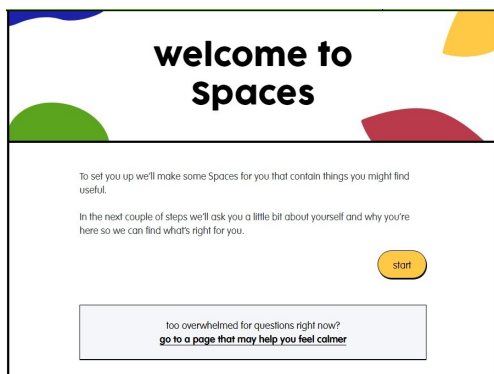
welcome to Spaces

To set you up we'll make some Spaces for you that contain things you might find useful.

In the next couple of steps we'll ask you a little bit about yourself and why you're here so we can find what's right for you.

start

too overwhelmed for questions right now?
go to a page that may help you feel calmer